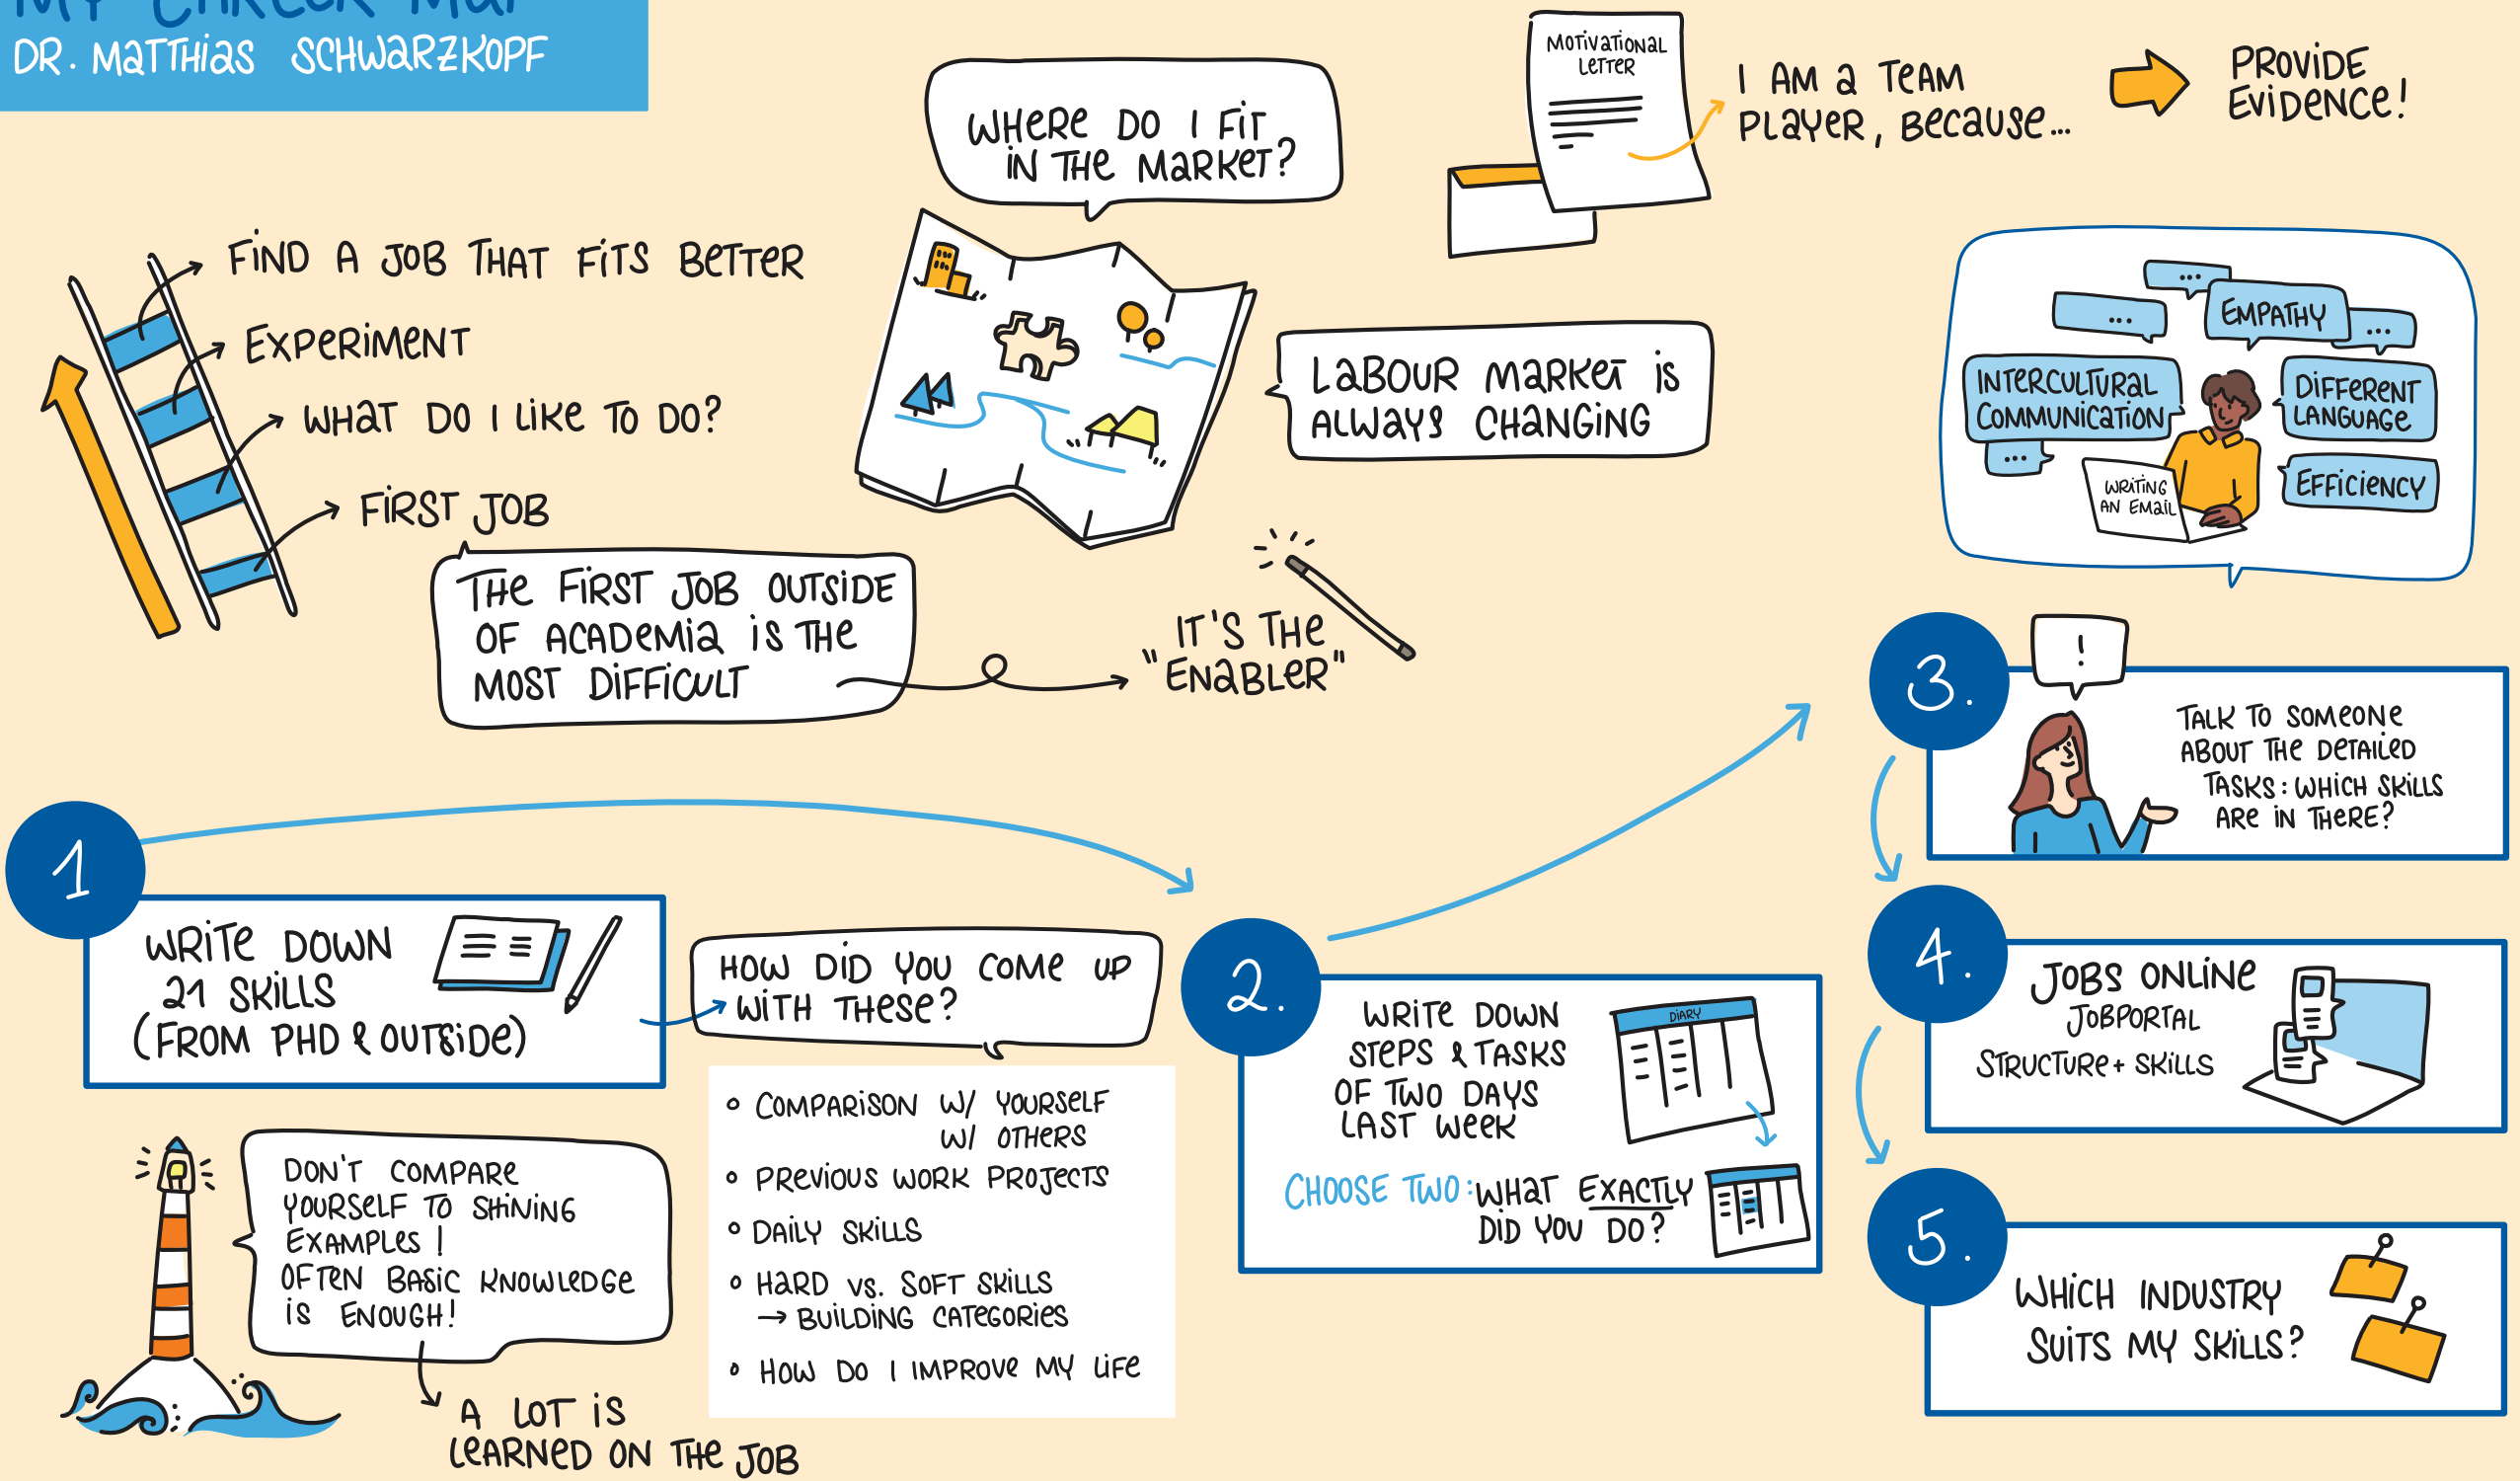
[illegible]
DR. MATTHIAS SCHWARZKOPF

WHERE DO I FIT IN THE MARKET?

MOTIVATIONAL LETTER

I AM A TEAM PLAYER, BECAUSE...

PROVIDE EVIDENCE!

FIND A JOB THAT FITS BETTER
EXPERIMENT
WHAT DO I LIKE TO DO?
FIRST JOB

LABOUR MARKET IS ALWAYS CHANGING

... EMPATHY ... ...
INTERCULTURAL COMMUNICATION
DIFFERENT LANGUAGE
...
WRITING AN EMAIL
EFFICIENCY

THE FIRST JOB OUTSIDE OF ACADEMIA IS THE MOST DIFFICULT

IT'S THE "ENABLER"

3.
!
TALK TO SOMEONE ABOUT THE DETAILED TASKS: WHICH SKILLS ARE IN THERE?

1
WRITE DOWN 21 SKILLS (FROM PHD & OUTSIDE)

HOW DID YOU COME UP WITH THESE?

2.
WRITE DOWN STEPS & TASKS OF TWO DAYS LAST WEEK
DIARY
CHOOSE TWO: WHAT EXACTLY DID YOU DO?

4.
JOBS ONLINE
JOBPORTAL
STRUCTURE + SKILLS

- COMPARISON W/ YOURSELF W/ OTHERS
- PREVIOUS WORK PROJECTS
- DAILY SKILLS
- HARD VS. SOFT SKILLS → BUILDING CATEGORIES
- HOW DO I IMPROVE MY LIFE

DON'T COMPARE YOURSELF TO SHINING EXAMPLES!
OFTEN BASIC KNOWLEDGE IS ENOUGH!

A LOT IS LEARNED ON THE JOB

5.
WHICH INDUSTRY SUITS MY SKILLS?